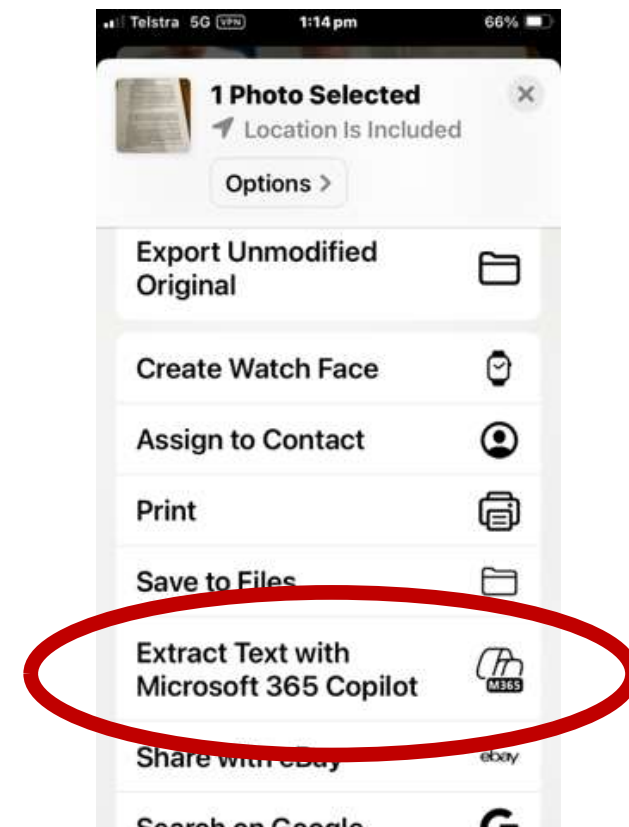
Telstra 5G VPN 1:14 pm 66%

1 Photo Selected
Location Is Included
Options >

Export Unmodified Original

Create Watch Face

Assign to Contact

Print

Save to Files

Extract Text with Microsoft 365 Copilot
M365

Share with eBay
ebay

Search on Google
G